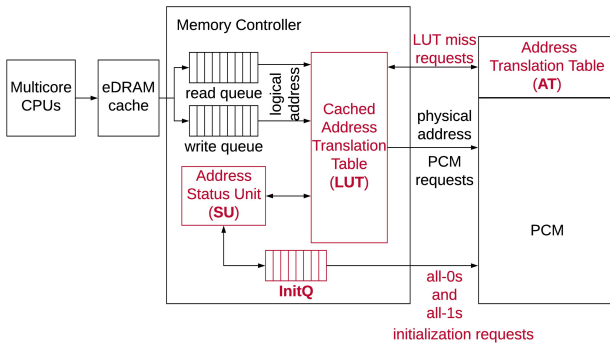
Multicore CPUs

eDRAM cache

Memory Controller

read queue

write queue

logical address

Cached Address Translation Table (LUT)

Address Status Unit (SU)

InitQ

LUT miss requests

Address Translation Table (AT)

physical address

PCM requests

PCM

all-0s and all-1s initialization requests